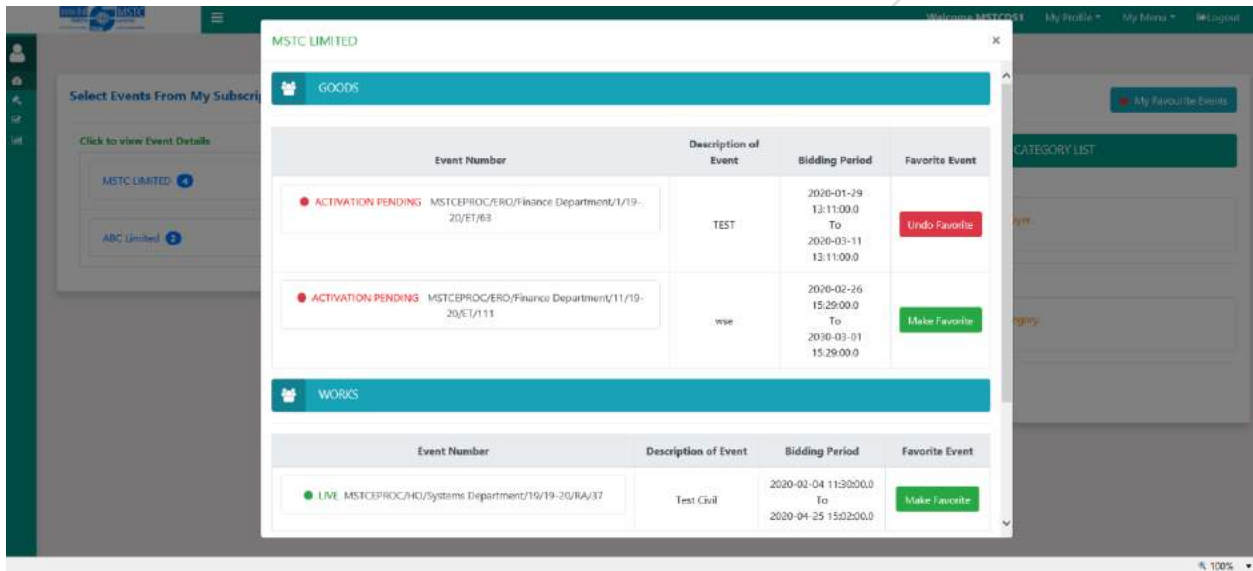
Welcome MSTCDS1 My Profile ▾ My Menu ▾ Logout

Select Events From My Subscri

Click to view Event Details

MSTC LIMITED 4

ABC Limited 2

My Favourite Events

CATEGORY LIST

MSTC LIMITED

×

GOODS

| Event Number | Description of Event | Bidding Period | Favorite Event |
|---|---|---|---|
| ● ACTIVATION PENDING MSTCEPROC/ERO/Finance Department/1/19-20/ET/63 | TEST | 2020-01-29 13:11:00.0 To 2020-03-11 13:11:00.0 | Undo Favorite |
| ● ACTIVATION PENDING MSTCEPROC/ERO/Finance Department/11/19-20/ET/111 | wse | 2020-02-26 15:29:00.0 To 2030-03-01 15:29:00.0 | Make Favorite |

WORKS

| Event Number | Description of Event | Bidding Period | Favorite Event |
|---|---|---|---|
| ● LIVE MSTCEPROC/HO/Systems Department/19/19-20/RA/37 | Test Civil | 2020-02-04 11:30:00.0 To 2020-04-25 15:02:00.0 | Make Favorite |

100%